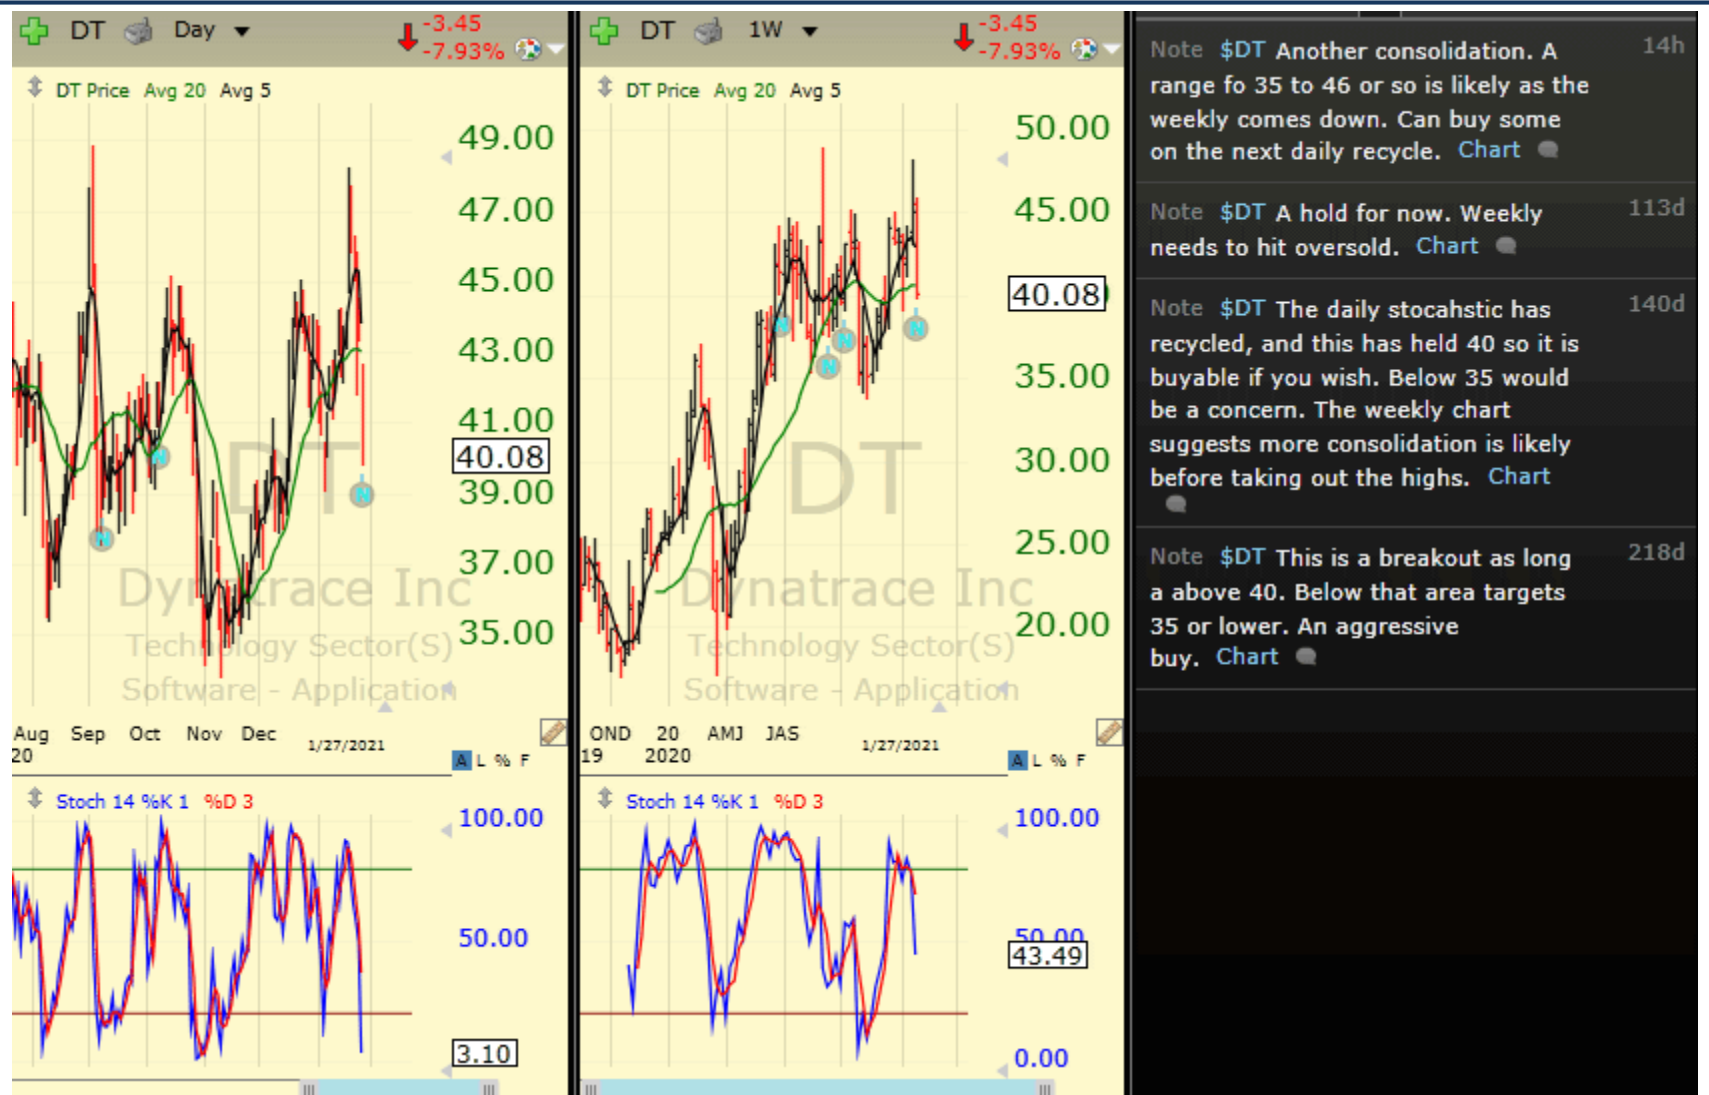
DT Day -3.45 -7.93%

DT Price Avg 20 Avg 5

49.00
47.00
45.00
43.00
41.00
40.08
39.00
37.00
35.00

DT
Dynatrace Inc
Technology Sector(S)
Software - Application

Aug 20 Sep Oct Nov Dec 1/27/2021

A L % F

Stoch 14 %K 1 %D 3

100.00
50.00
3.10

DT 1W -3.45 -7.93%

DT Price Avg 20 Avg 5

50.00
45.00
40.08
35.00
30.00
25.00
20.00

DT
Dynatrace Inc
Technology Sector(S)
Software - Application

OND 19 20 2020 AMJ JAS 1/27/2021

A L % F

Stoch 14 %K 1 %D 3

100.00
50.00
43.49
0.00

Note $DT Another consolidation. A range fo 35 to 46 or so is likely as the weekly comes down. Can buy some on the next daily recycle. Chart 14h

Note $DT A hold for now. Weekly needs to hit oversold. Chart 113d

Note $DT The daily stocahstic has recycled, and this has held 40 so it is buyable if you wish. Below 35 would be a concern. The weekly chart suggests more consolidation is likely before taking out the highs. Chart 140d

Note $DT This is a breakout as long a above 40. Below that area targets 35 or lower. An aggressive buy. Chart 218d